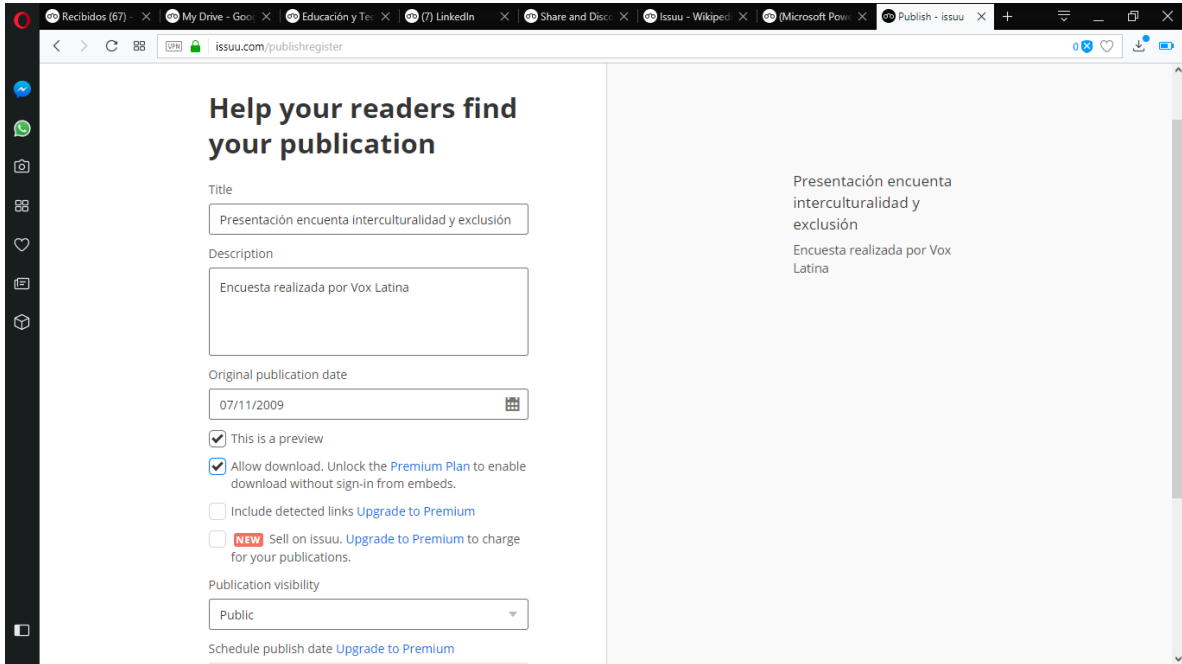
Recibidos (67) - | My Drive - Goo | Educación y Te | (7) LinkedIn | Share and Disc | Issuu - Wikiped | (Microsoft Pow | Publish - issuu

VPN issuu.com/publishregister

0

Help your readers find your publication

Title

Presentación encuenta interculturalidad y exclusión

Description

Encuesta realizada por Vox Latina

Original publication date

07/11/2009

This is a preview

Allow download. Unlock the Premium Plan to enable download without sign-in from embeds.

Include detected links Upgrade to Premium

NEW Sell on issuu. Upgrade to Premium to charge for your publications.

Publication visibility

Public

Schedule publish date Upgrade to Premium

Presentación encuenta interculturalidad y exclusión

Encuesta realizada por Vox Latina